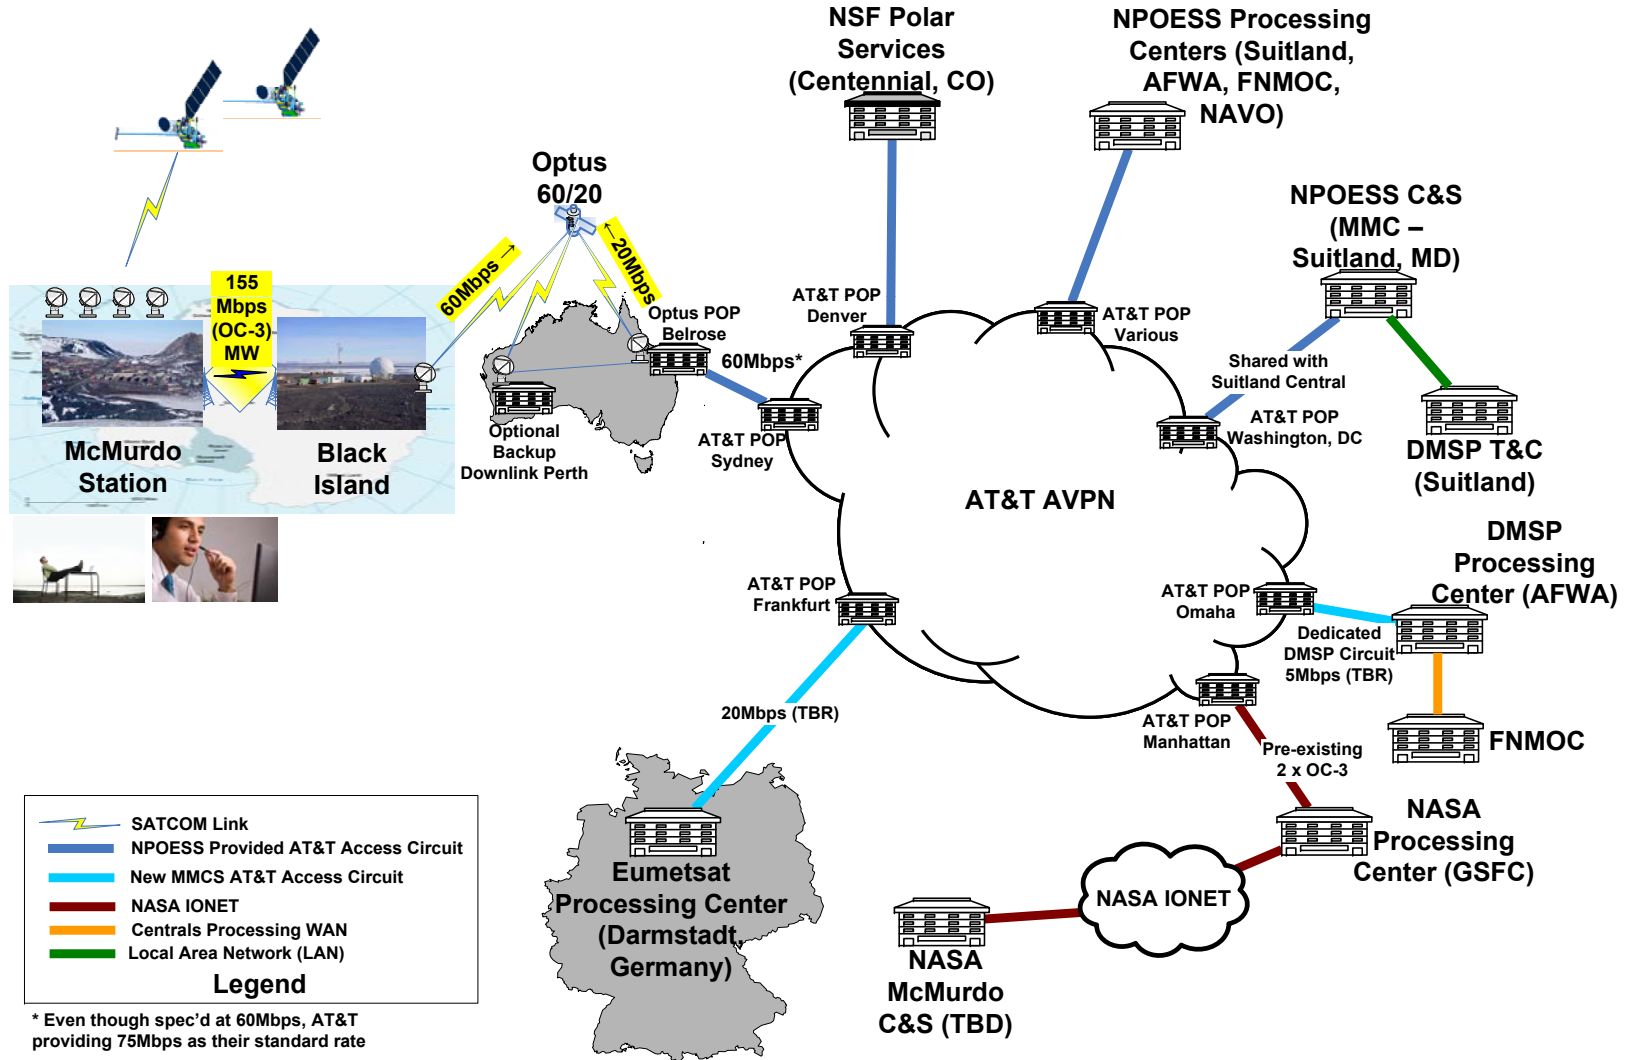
NSF Polar Services (Centennial, CO)

NPOESS Processing Centers (Suitland, AFWA, FNMOC, NAVO)

Optus 60/20

155 Mbps (OC-3) MW

60Mbps →

← 20Mbps

McMurdo Station

Black Island

Optional Backup Downlink Perth

Optus POP Belrose

60Mbps*

AT&T POP Denver

AT&T POP Various

NPOESS C&S (MMC – Suitland, MD)

Shared with Suitland Central

AT&T POP Washington, DC

DMSP T&C (Suitland)

AT&T POP Sydney

AT&T AVPN

DMSP Processing Center (AFWA)

AT&T POP Frankfurt

AT&T POP Omaha

Dedicated DMSP Circuit 5Mbps (TBR)

20Mbps (TBR)

AT&T POP Manhattan

Pre-existing 2 x OC-3

FNMOC

NASA Processing Center (GSFC)

SATCOM Link
NPOESS Provided AT&T Access Circuit
New MMCS AT&T Access Circuit
NASA IONET
Centrals Processing WAN
Local Area Network (LAN)
Legend

Eumetsat Processing Center (Darmstadt, Germany)

NASA IONET

NASA McMurdo C&S (TBD)

* Even though spec'd at 60Mbps, AT&T providing 75Mbps as their standard rate